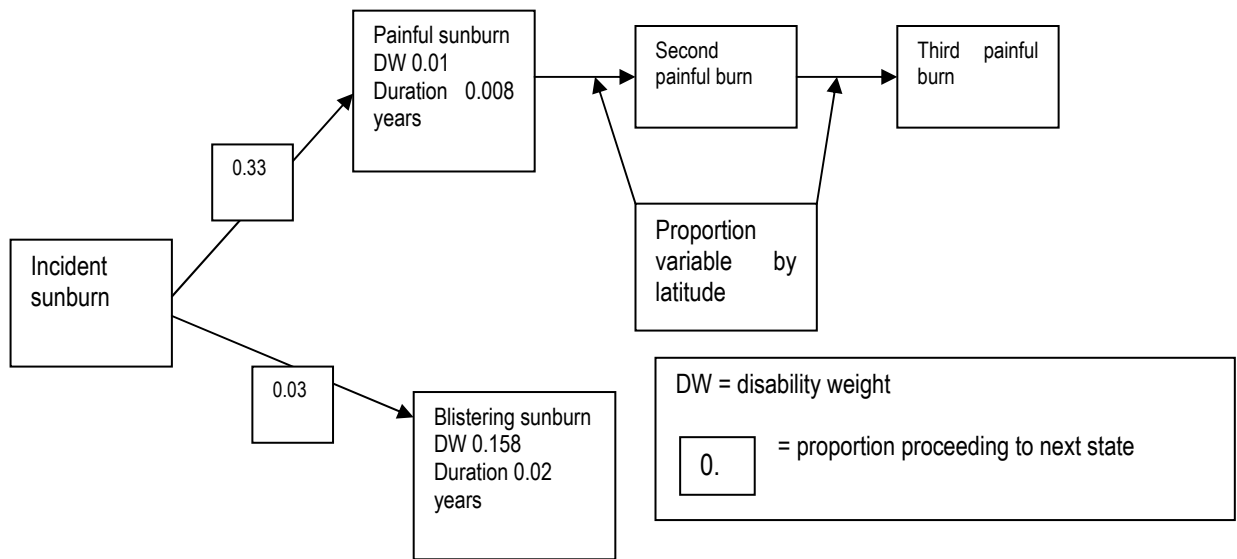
Painful sunburn
DW 0.01
Duration 0.008 years

Second painful burn

Third painful burn

0.33

Proportion variable by latitude

Incident sunburn

0.03

Blistering sunburn
DW 0.158
Duration 0.02 years

DW = disability weight

0.

= proportion proceeding to next state